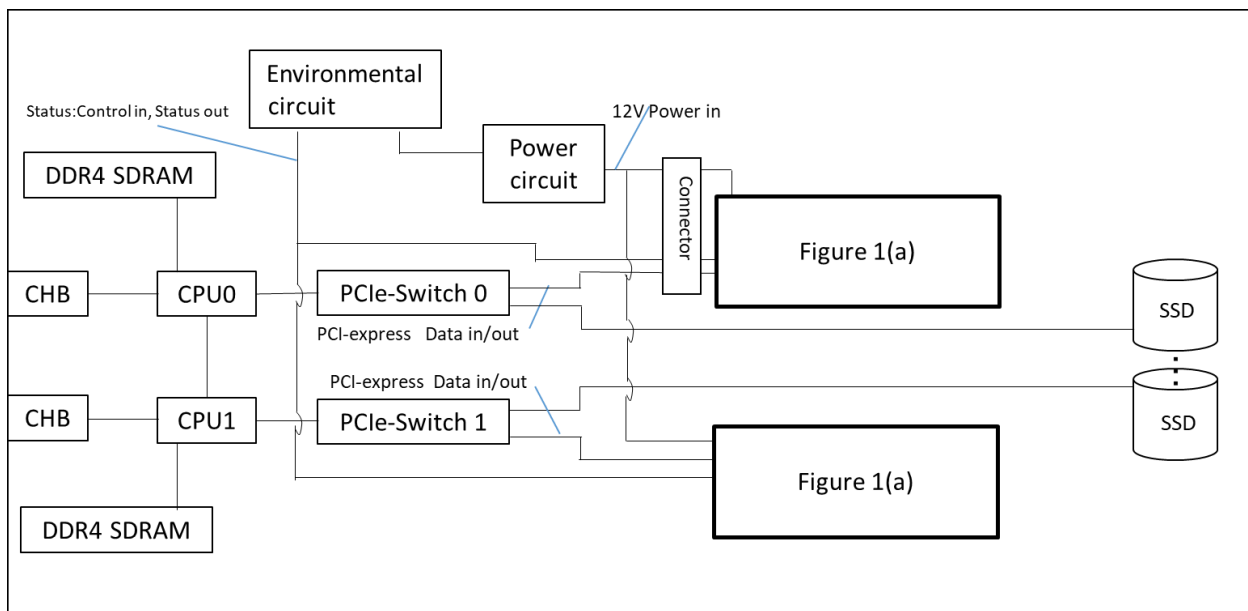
Environmental circuit

Status:Control in, Status out

12V Power in

Power circuit

Connector

DDR4 SDRAM

Figure 1(a)

CHB

CPU0

PCIe-Switch 0

SSD

PCI-express Data in/out

PCI-express Data in/out

CHB

CPU1

PCIe-Switch 1

SSD

Figure 1(a)

DDR4 SDRAM